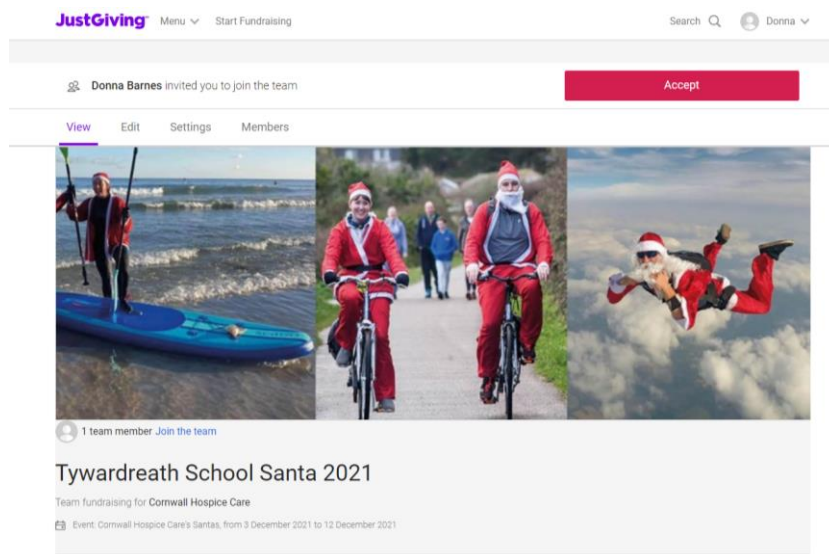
JustGiving Menu Start Fundraising Search Donna

Donna Barnes invited you to join the team

Accept

View Edit Settings Members

1 team member Join the team

Tywardreath School Santa 2021

Team fundraising for Cornwall Hospice Care

Event: Cornwall Hospice Care's Santas, from 3 December 2021 to 12 December 2021